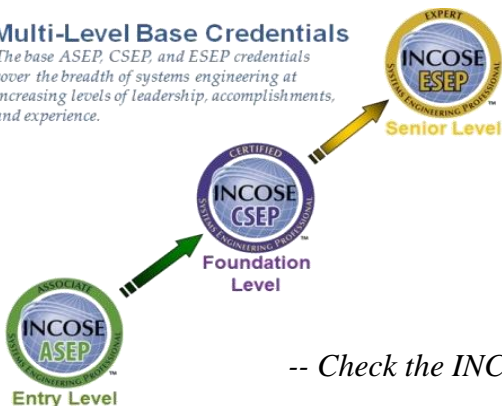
Multi-Level Base Credentials
The base ASEP, CSEP, and ESEP credentials over the breadth of systems engineering at increasing levels of leadership, accomplishments, and experience.

EXPERT
INCOSE
ESEP
SYSTEMS ENGINEERING PROFESSIONAL
Senior Level

CERTIFIED
INCOSE
CSEP
SYSTEMS ENGINEERING PROFESSIONAL
Foundation Level

ASSOCIATE
INCOSE
ASEP
SYSTEMS ENGINEERING PROFESSIONAL
Entry Level

-- Check the INC